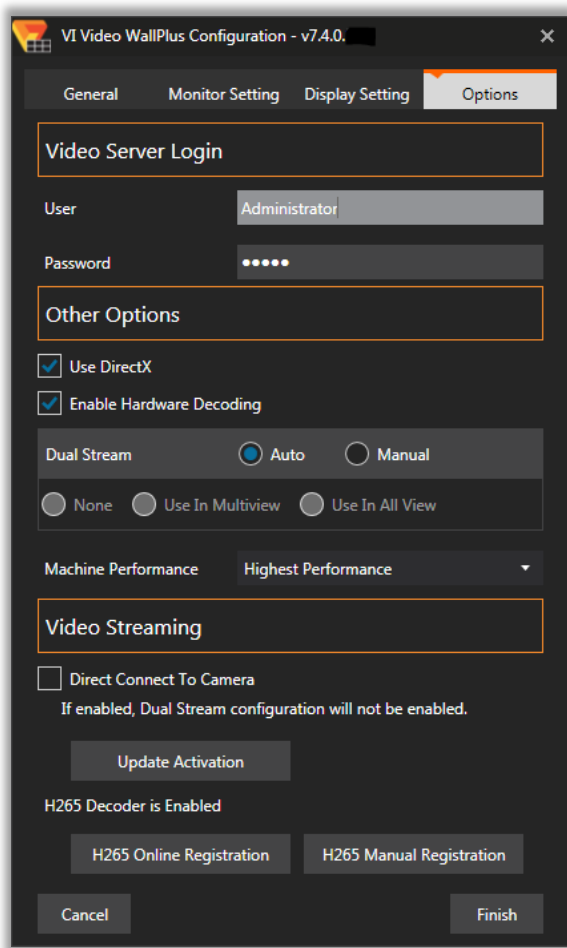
VI Video WallPlus Configuration - v7.4.0.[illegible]

×

General
Monitor Setting
Display Setting
Options

Video Server Login

User
Administrator

Password
●●●●●

Other Options

Use DirectX

Enable Hardware Decoding

Dual Stream
Auto
Manual

None
Use In Multiview
Use In All View

Machine Performance
Highest Performance

Video Streaming

Direct Connect To Camera

If enabled, Dual Stream configuration will not be enabled.

Update Activation

H265 Decoder is Enabled

H265 Online Registration
H265 Manual Registration

Cancel
Finish